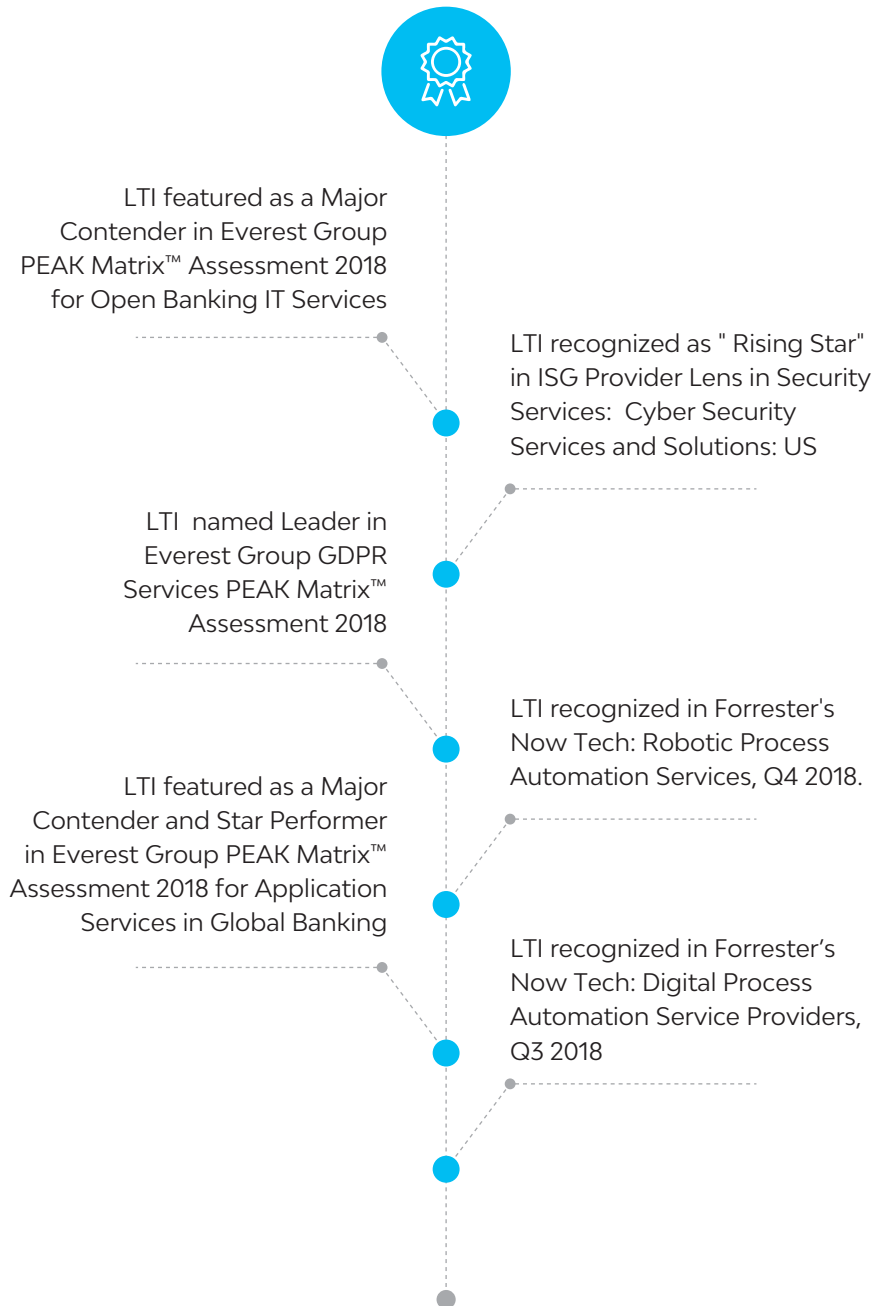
LTI featured as a Major Contender in Everest Group PEAK Matrix™ Assessment 2018 for Open Banking IT Services

LTI recognized as " Rising Star" in ISG Provider Lens in Security Services:  Cyber Security Services and Solutions: US

LTI  named Leader in Everest Group GDPR Services PEAK Matrix™ Assessment 2018

LTI recognized in Forrester's Now Tech: Robotic Process Automation Services, Q4 2018.

LTI featured as a Major Contender and Star Performer in Everest Group PEAK Matrix™ Assessment 2018 for Application Services in Global Banking

LTI recognized in Forrester’s Now Tech: Digital Process Automation Service Providers, Q3 2018